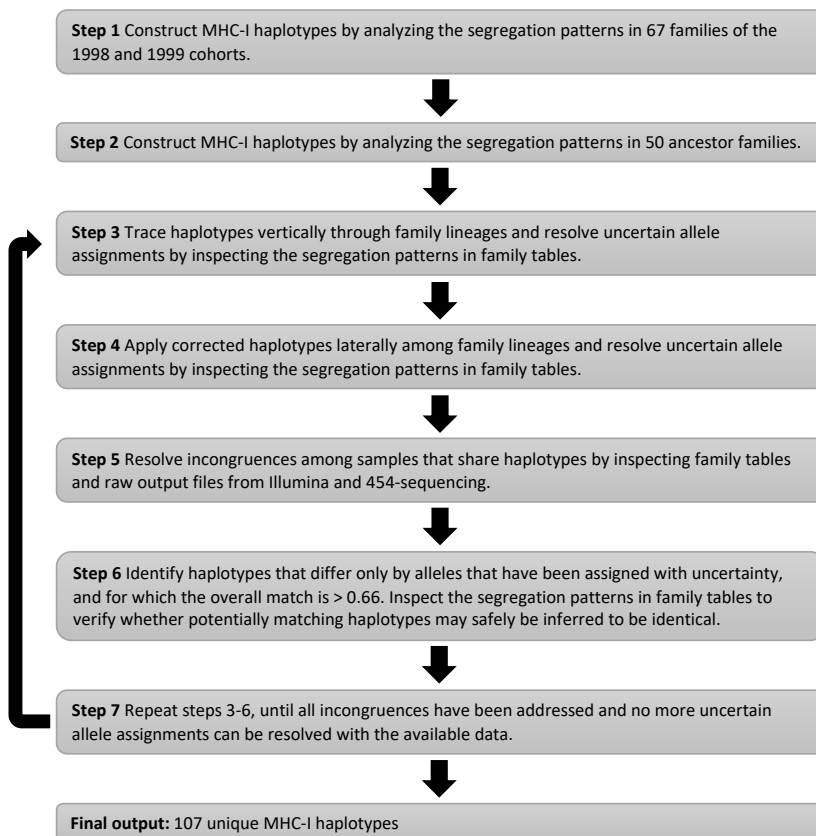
**Step 1** Construct MHC-I haplotypes by analyzing the segregation patterns in 67 families of the 1998 and 1999 cohorts.

**Step 2** Construct MHC-I haplotypes by analyzing the segregation patterns in 50 ancestor families.

**Step 3** Trace haplotypes vertically through family lineages and resolve uncertain allele assignments by inspecting the segregation patterns in family tables.

**Step 4** Apply corrected haplotypes laterally among family lineages and resolve uncertain allele assignments by inspecting the segregation patterns in family tables.

**Step 5** Resolve incongruences among samples that share haplotypes by inspecting family tables and raw output files from Illumina and 454-sequencing.

**Step 6** Identify haplotypes that differ only by alleles that have been assigned with uncertainty, and for which the overall match is > 0.66. Inspect the segregation patterns in family tables to verify whether potentially matching haplotypes may safely be inferred to be identical.

**Step 7** Repeat steps 3-6, until all incongruences have been addressed and no more uncertain allele assignments can be resolved with the available data.

**Final output:** 107 unique MHC-I haplotypes